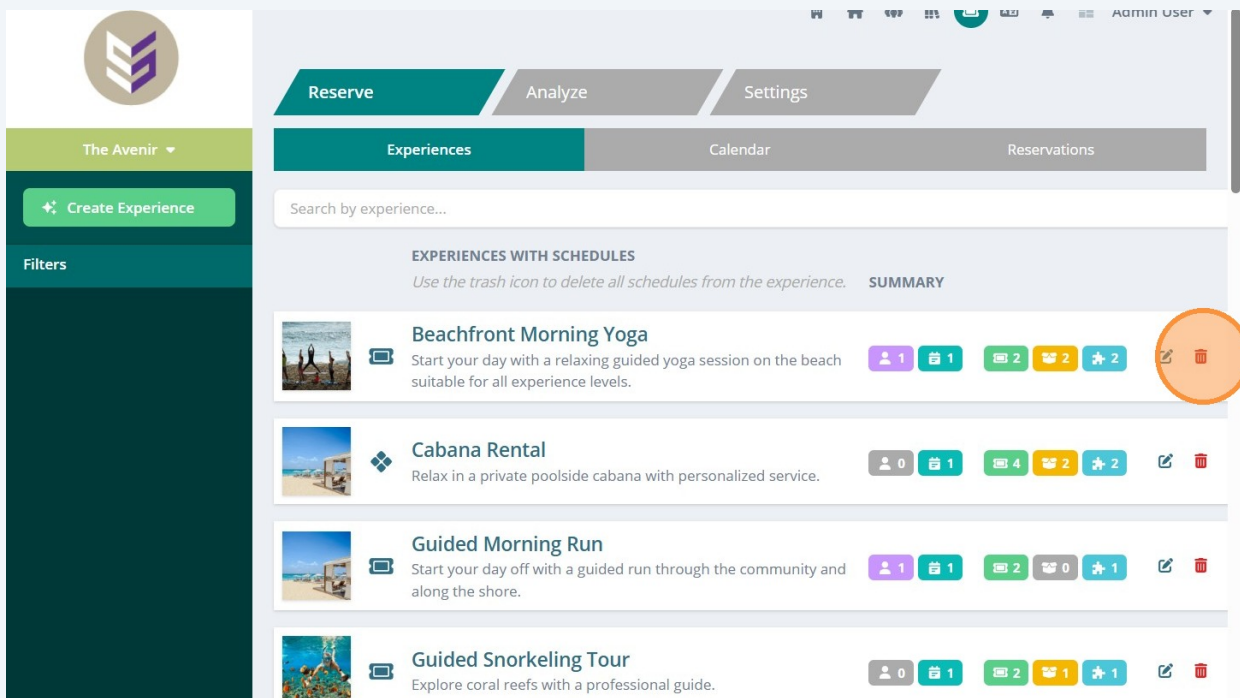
Admin User

Reserve
Analyze
Settings

The Avenir

Experiences
Calendar
Reservations

Create Experience

Filters

Search by experience...

EXPERIENCES WITH SCHEDULES
Use the trash icon to delete all schedules from the experience.
SUMMARY

Beachfront Morning Yoga
Start your day with a relaxing guided yoga session on the beach suitable for all experience levels.
1 1 2 2 2

Cabana Rental
Relax in a private poolside cabana with personalized service.
0 1 4 2 2

Guided Morning Run
Start your day off with a guided run through the community and along the shore.
1 1 2 0 1

Guided Snorkeling Tour
Explore coral reefs with a professional guide.
0 1 2 1 1